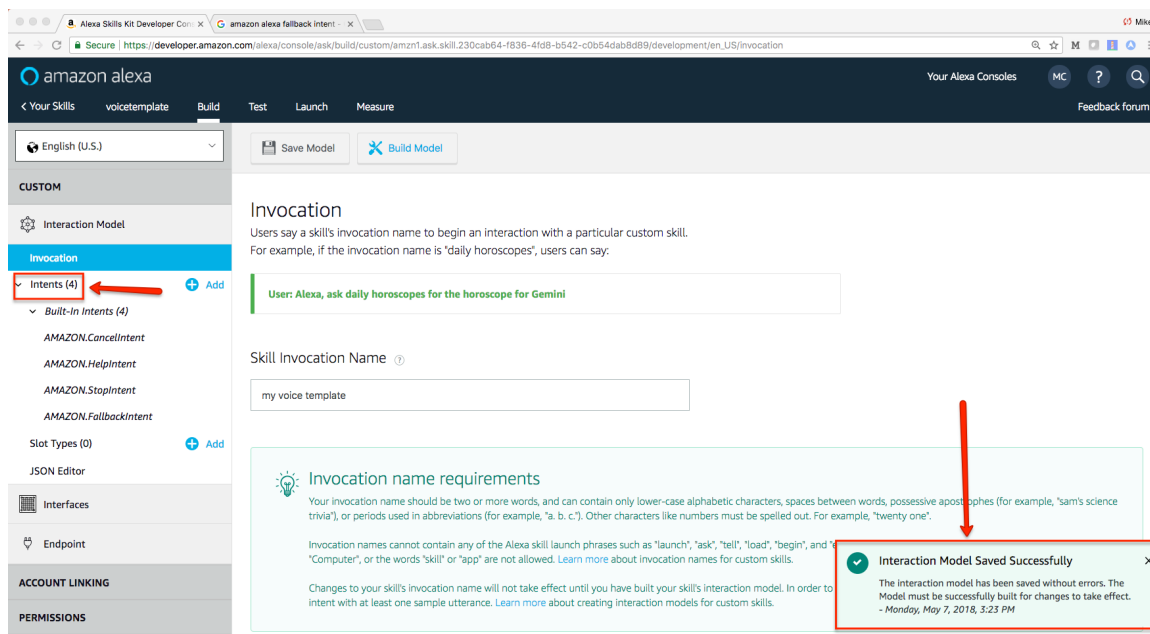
Alexa Skills Kit Developer Cons ×
amazon alexa fallback intent - ×
Mike

Secure | https://developer.amazon.com/alexa/console/ask/build/custom/amzn1.ask.skill.230cab64-f836-4fd8-b542-c0b54dab8d89/development/en_US/invocation

amazon alexa
Your Alexa Consoles
MC
?

< Your Skills
voicetemplate
Build
Test
Launch
Measure
Feedback forum

English (U.S.)

CUSTOM

Interaction Model

Invocation

Intents (4)
Add

Built-In Intents (4)

AMAZON.CancelIntent

AMAZON.HelpIntent

AMAZON.StopIntent

AMAZON.FallbackIntent

Slot Types (0)
Add

JSON Editor

Interfaces

Endpoint

ACCOUNT LINKING

PERMISSIONS

Save Model
Build Model

Invocation

Users say a skill's invocation name to begin an interaction with a particular custom skill.
For example, if the invocation name is "daily horoscopes", users can say:

User: Alexa, ask daily horoscopes for the horoscope for Gemini

Skill Invocation Name

my voice template

Invocation name requirements

Your invocation name should be two or more words, and can contain only lower-case alphabetic characters, spaces between words, possessive apostophes (for example, "sam's science trivia"), or periods used in abbreviations (for example, "a. b. c."). Other characters like numbers must be spelled out. For example, "twenty one".

Invocation names cannot contain any of the Alexa skill launch phrases such as "launch", "ask", "tell", "load", "begin", and "e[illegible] "Computer", or the words "skill" or "app" are not allowed. Learn more about invocation names for custom skills.

Changes to your skill's invocation name will not take effect until you have built your skill's interaction model. In order to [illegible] intent with at least one sample utterance. Learn more about creating interaction models for custom skills.

Interaction Model Saved Successfully
×
The interaction model has been saved without errors. The Model must be successfully built for changes to take effect.
- Monday, May 7, 2018, 3:23 PM